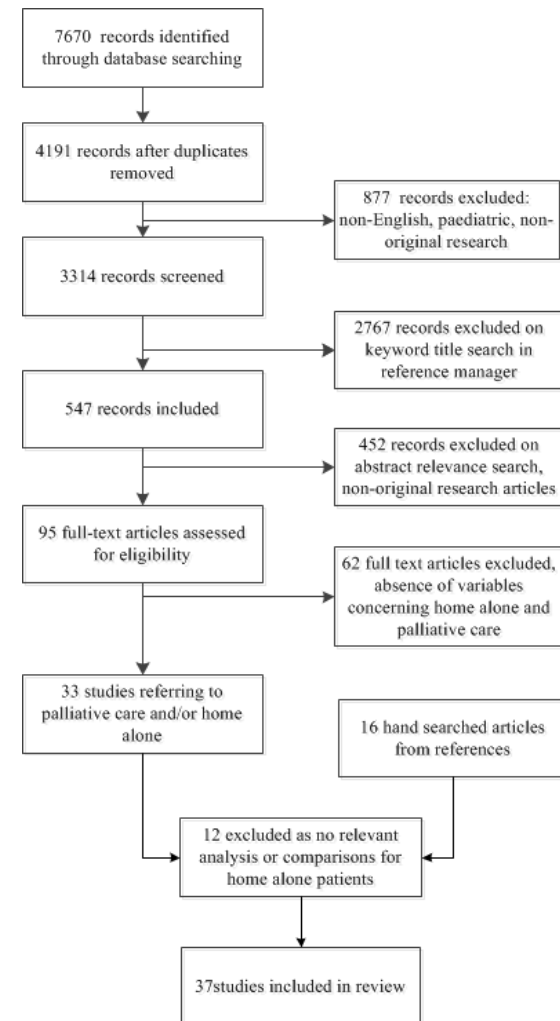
7670 records identified through database searching

4191 records after duplicates removed

877 records excluded: non-English, paediatric, non-original research

3314 records screened

2767 records excluded on keyword title search in reference manager

547 records included

452 records excluded on abstract relevance search, non-original research articles

95 full-text articles assessed for eligibility

62 full text articles excluded, absence of variables concerning home alone and palliative care

33 studies referring to palliative care and/or home alone

16 hand searched articles from references

12 excluded as no relevant analysis or comparisons for home alone patients

37studies included in review